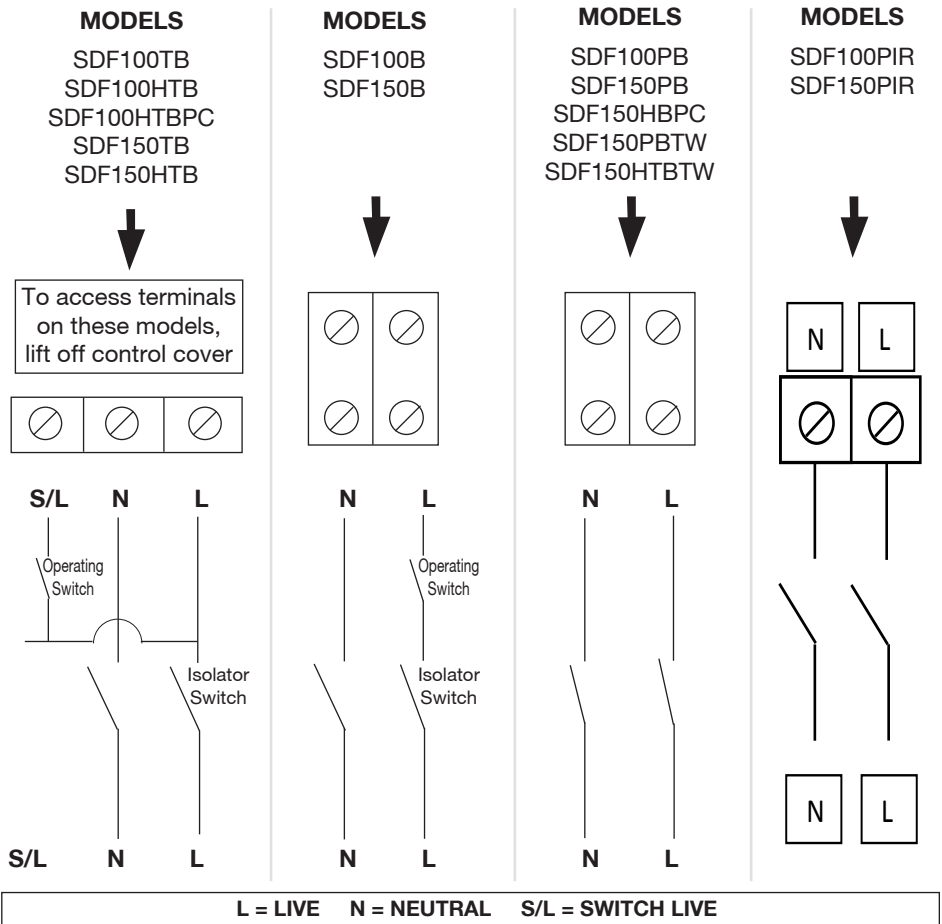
MODELS
SDF100TB
SDF100HTB
SDF100HTBPC
SDF150TB
SDF150HTB

To access terminals on these models, lift off control cover

S/L N L

Operating Switch

Isolator Switch

S/L N L

MODELS
SDF100B
SDF150B

N L

Operating Switch

Isolator Switch

N L

MODELS
SDF100PB
SDF150PB
SDF150HBPC
SDF150PBTW
SDF150HTBTW

N L

N L

MODELS
SDF100PIR
SDF150PIR

N L

N L

L = LIVE N = NEUTRAL S/L = SWITCH LIVE